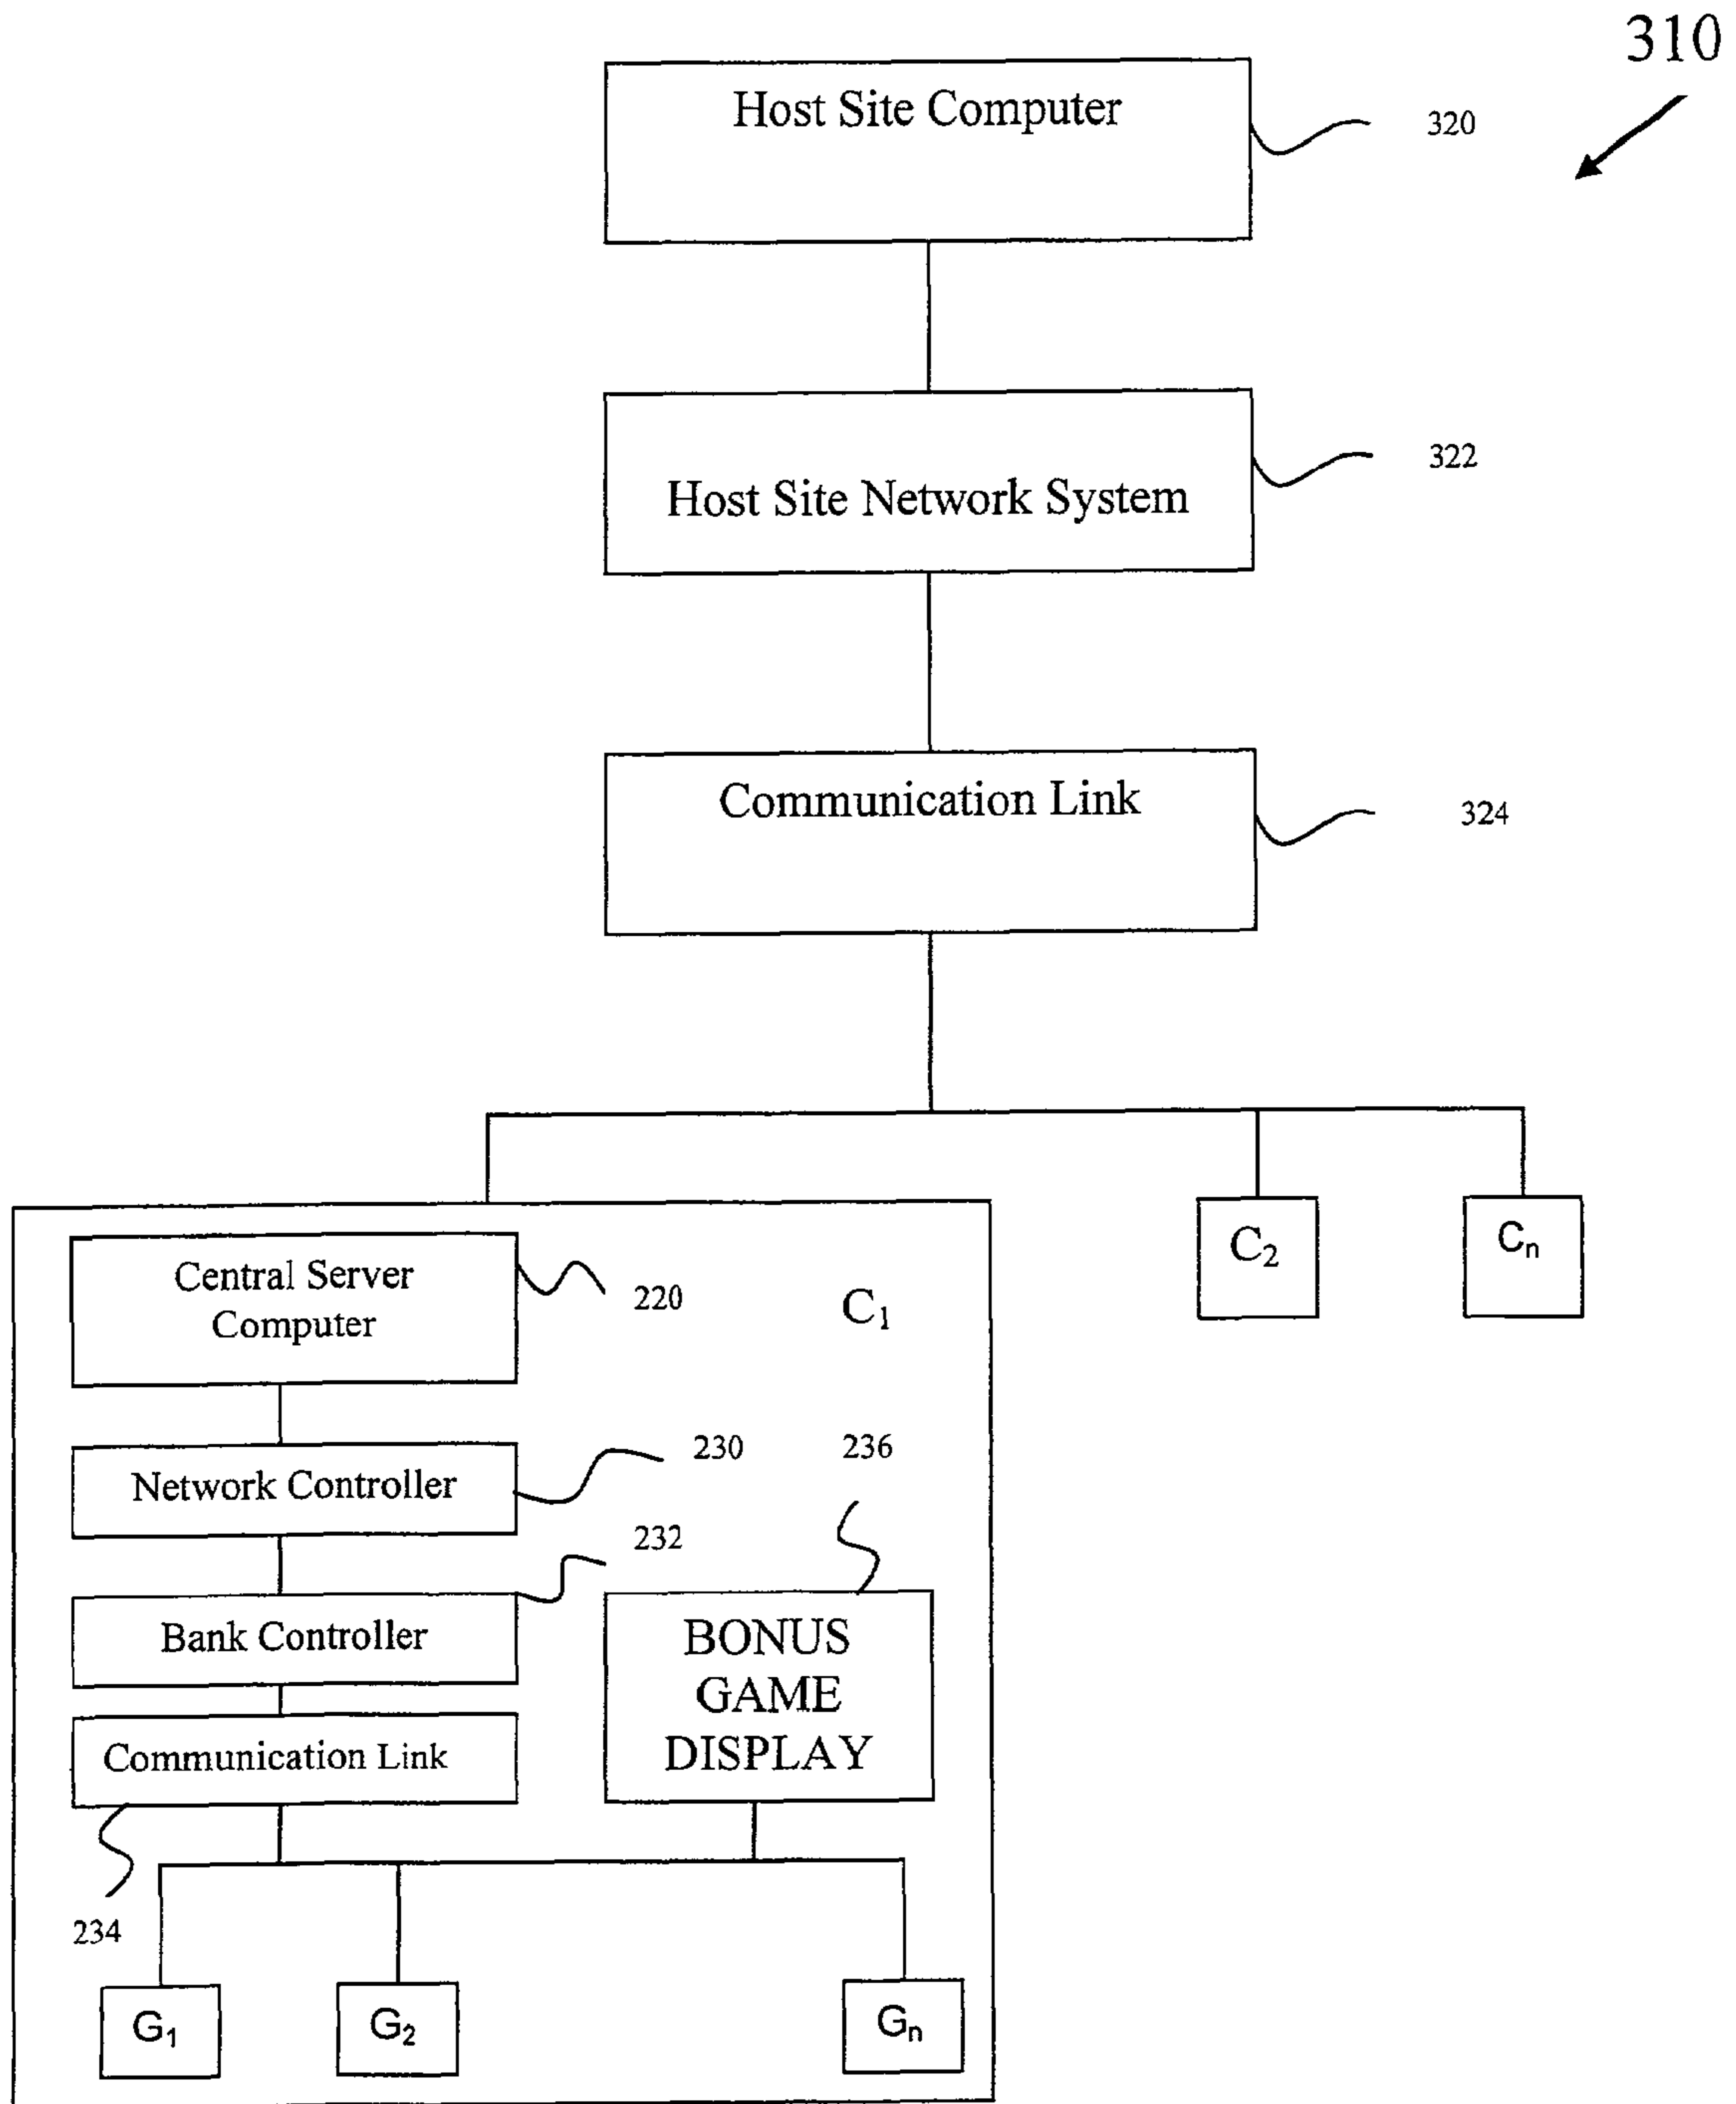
310

Host Site Computer

320

Host Site Network System

322

Communication Link

324

$C_2$

$C_n$

Central Server Computer

220

$C_1$

230

236

Network Controller

232

Bank Controller

BONUS GAME DISPLAY

Communication Link

234

$G_1$

$G_2$

$G_n$